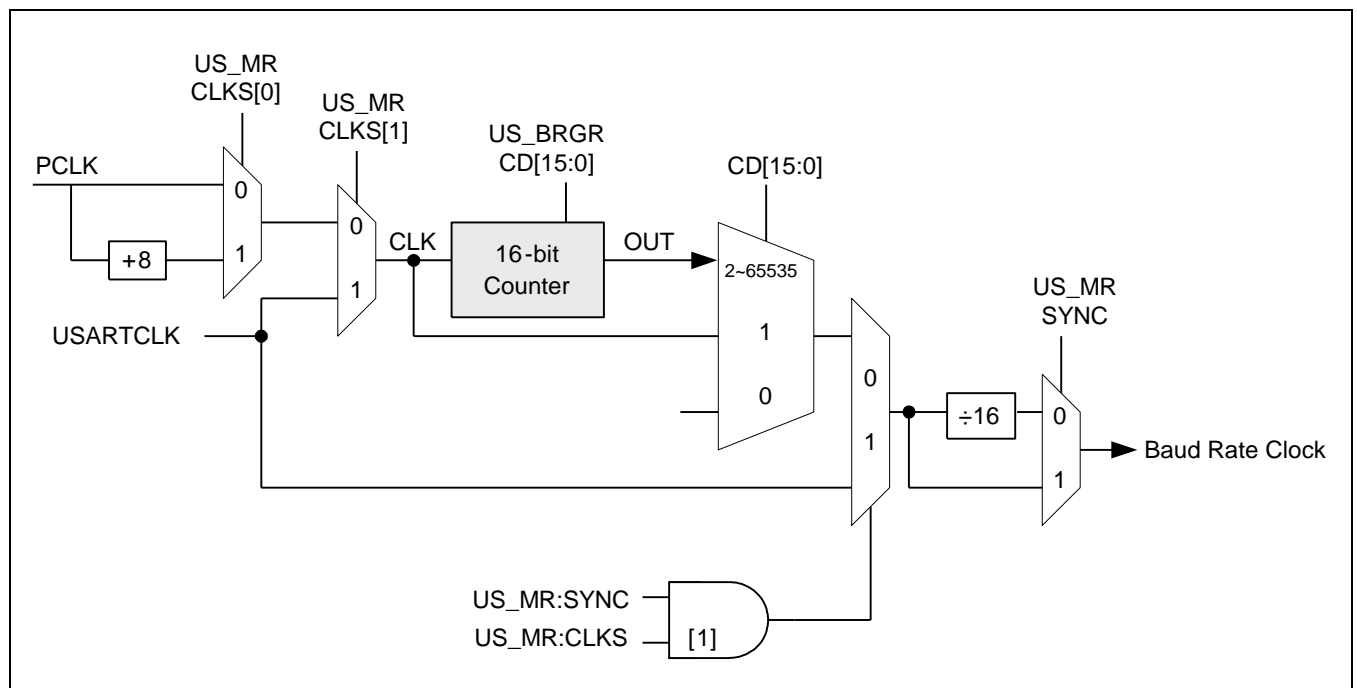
US_MR
CLKS[0]

US_MR
CLKS[1]

US_BRGR
CD[15:0]

CD[15:0]

PCLK

0

1

+8

0

1

CLK

16-bit
Counter

OUT

2~65535

1

0

USARTCLK

0

1

US_MR
SYNC

÷16

0

1

Baud Rate Clock

US_MR:SYNC

US_MR:CLKS

[1]